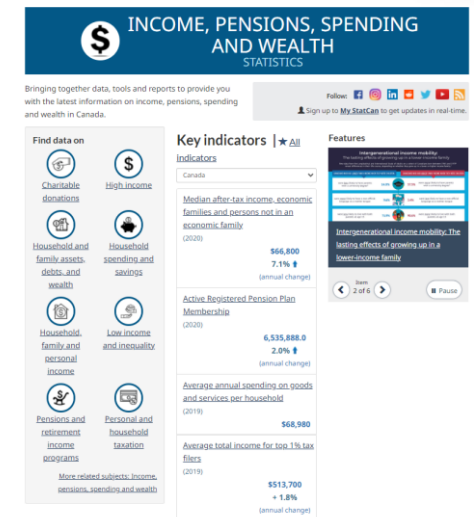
INCOME, PENSIONS, SPENDING AND WEALTH
STATISTICS

Bringing together data, tools and reports to provide you with the latest information on income, pensions, spending and wealth in Canada.

Follow:

Sign up to My StatCan to get updates in real-time.

Find data on

Charitable donations

High income

Household and family assets, debts, and wealth

Household spending and savings

Household, family and personal income

Low income and inequality

Pensions and retirement income programs

Personal and household taxation

More related subjects: Income, pensions, spending and wealth

Key indicators | ★ All indicators

Canada

Median after-tax income, economic families and persons not in an economic family
(2020)
$66,800
7.1% ⬆
(annual change)

Active Registered Pension Plan Membership
(2020)
6,535,888.0
2.0% ⬆
(annual change)

Average annual spending on goods and services per household
(2019)
$68,980

Average total income for top 1% tax filers
(2019)
$513,700
+ 1.8%
(annual change)

Features

Intergenerational income mobility
The lasting effects of growing up in a lower-income family

Intergenerational income mobility: The lasting effects of growing up in a lower-income family

Item
2 of 6

Pause